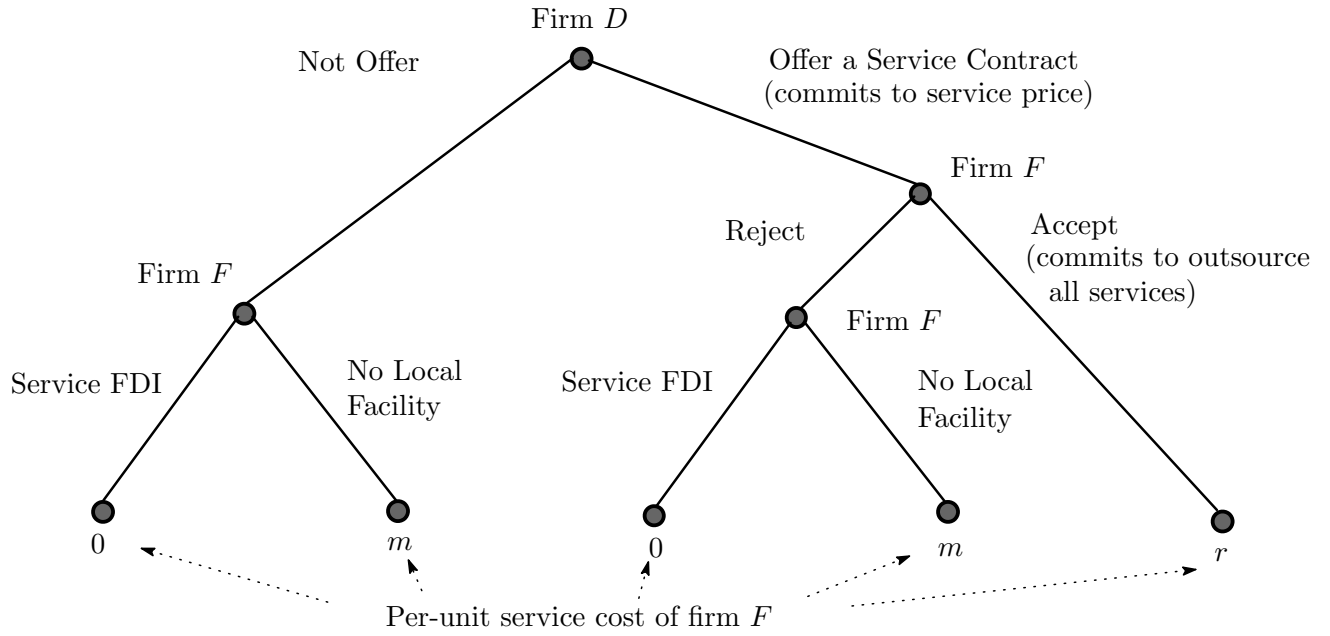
Firm $D$

Not Offer

Offer a Service Contract (commits to service price)

Firm $F$

Reject

Accept (commits to outsource all services)

Firm $F$

Firm $F$

Service FDI

No Local Facility

Service FDI

No Local Facility

$0$

$m$

$0$

$m$

$r$

Per-unit service cost of firm $F$